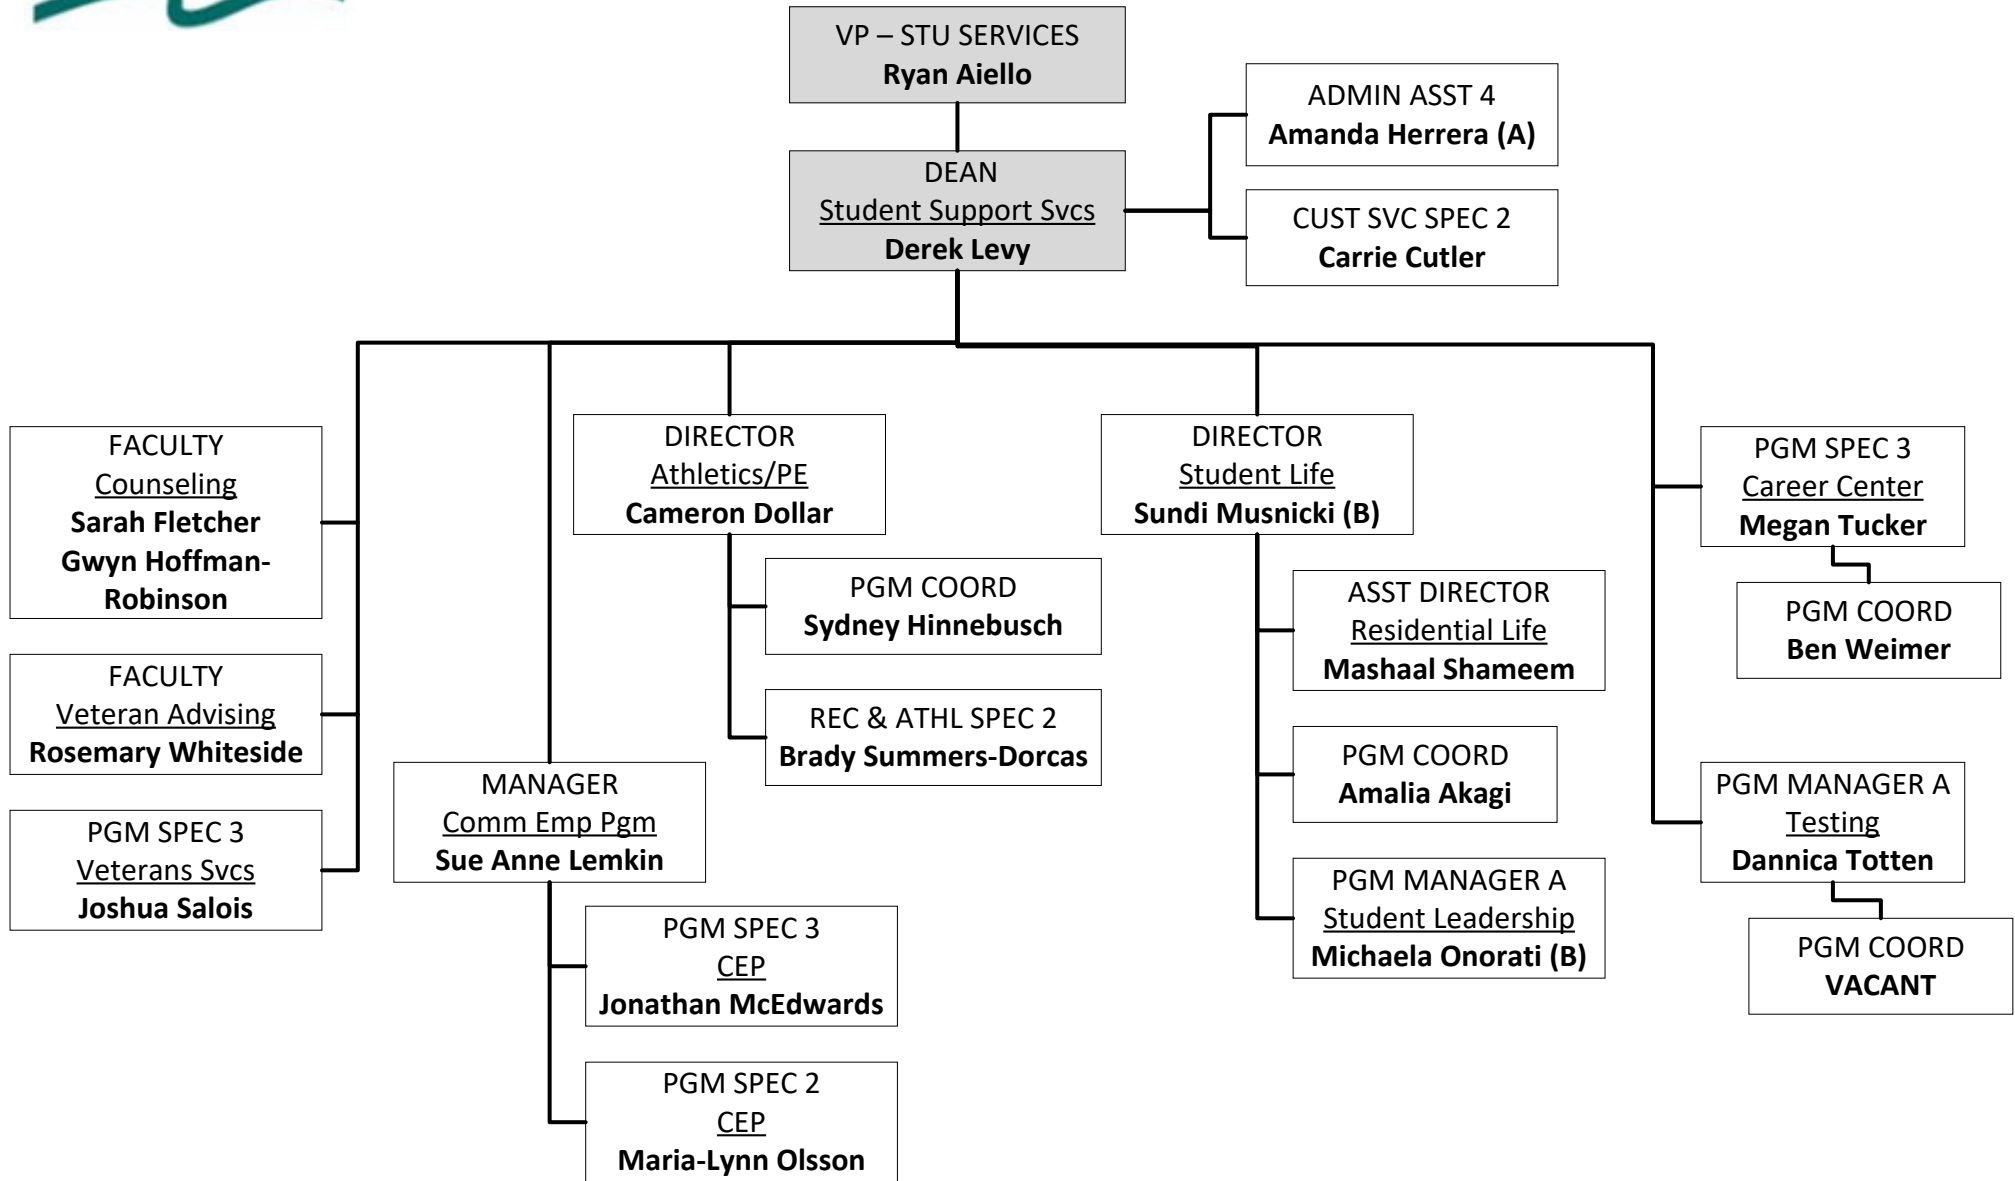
VP – STU SERVICES
Ryan Aiello

DEAN
Student Support Svcs
Derek Levy

ADMIN ASST 4
Amanda Herrera (A)

CUST SVC SPEC 2
Carrie Cutler

FACULTY
Counseling
Sarah Fletcher
Gwyn Hoffman-Robinson

FACULTY
Veteran Advising
Rosemary Whiteside

PGM SPEC 3
Veterans Svcs
Joshua Salois

MANAGER
Comm Emp Pgm
Sue Anne Lemkin

PGM SPEC 3
CEP
Jonathan McEdwards

PGM SPEC 2
CEP
Maria-Lynn Olsson

DIRECTOR
Athletics/PE
Cameron Dollar

PGM COORD
Sydney Hinnebusch

REC & ATHL SPEC 2
Brady Summers-Dorcas

DIRECTOR
Student Life
Sundi Musnicki (B)

ASST DIRECTOR
Residential Life
Mashaal Shameem

PGM COORD
Amalia Akagi

PGM MANAGER A
Student Leadership
Michaela Onorati (B)

PGM SPEC 3
Career Center
Megan Tucker

PGM COORD
Ben Weimer

PGM MANAGER A
Testing
Dannica Totten

PGM COORD
VACANT